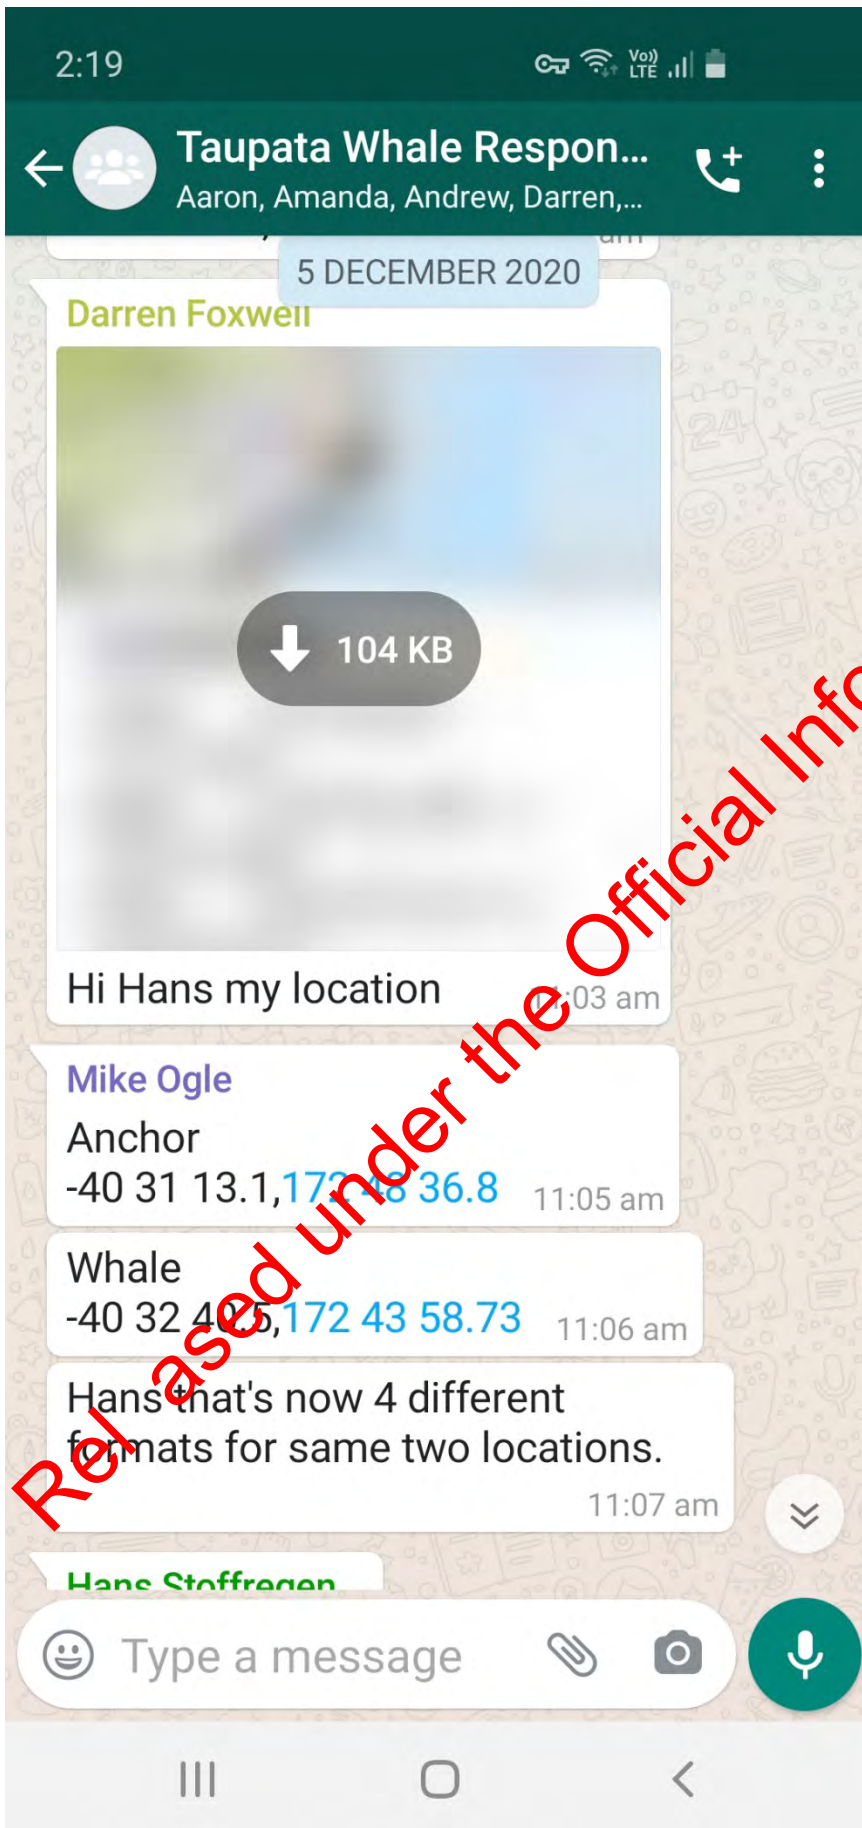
2:19

Taupata Whale Respon...
Aaron, Amanda, Andrew, Darren,...

5 DECEMBER 2020

Darren Foxwell

104 KB

Hi Hans my location 11:03 am

Mike Ogle
Anchor
-40 31 13.1,172 48 36.8 11:05 am

Whale
-40 32 40.5,172 43 58.73 11:06 am

Hans that's now 4 different formats for same two locations. 11:07 am

Hans Stoffregen

Type a message

Released under the Official Info